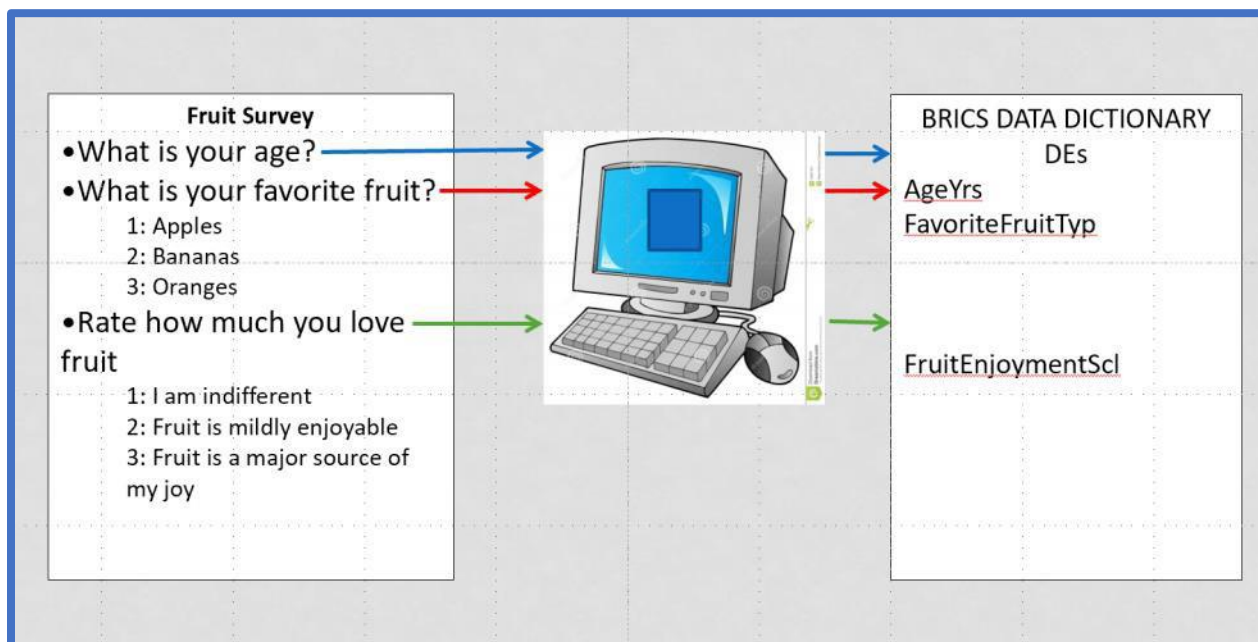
Fruit Survey

•What is your age?

•What is your favorite fruit?

1: Apples

2: Bananas

3: Oranges

•Rate how much you love fruit

1: I am indifferent

2: Fruit is mildly enjoyable

3: Fruit is a major source of my joy

BRICS DATA DICTIONARY

DEs

AgeYrs

FavoriteFruitTyp

FruitEnjoymentScl